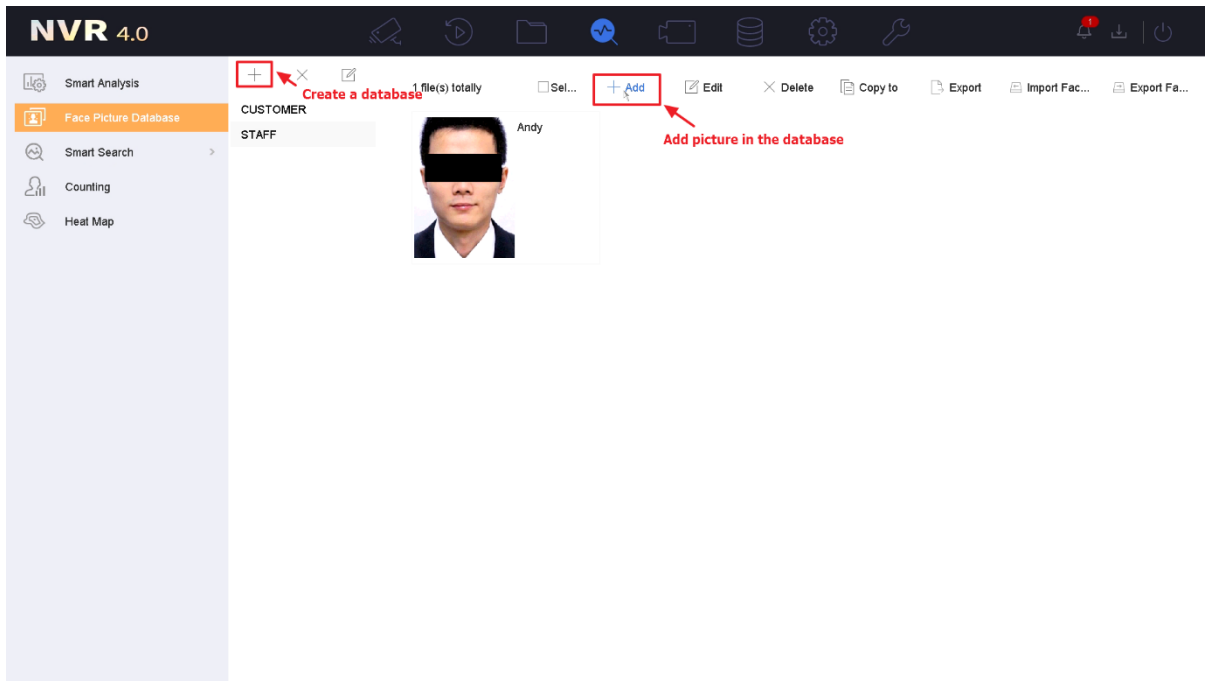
NVR 4.0

1

Smart Analysis
Face Picture Database
Smart Search
Counting
Heat Map

Create a database
CUSTOMER
STAFF

1 file(s) totally
Sel...
Add
Edit
Delete
Copy to
Export
Import Fac...
Export Fa...

Add picture in the database

Andy